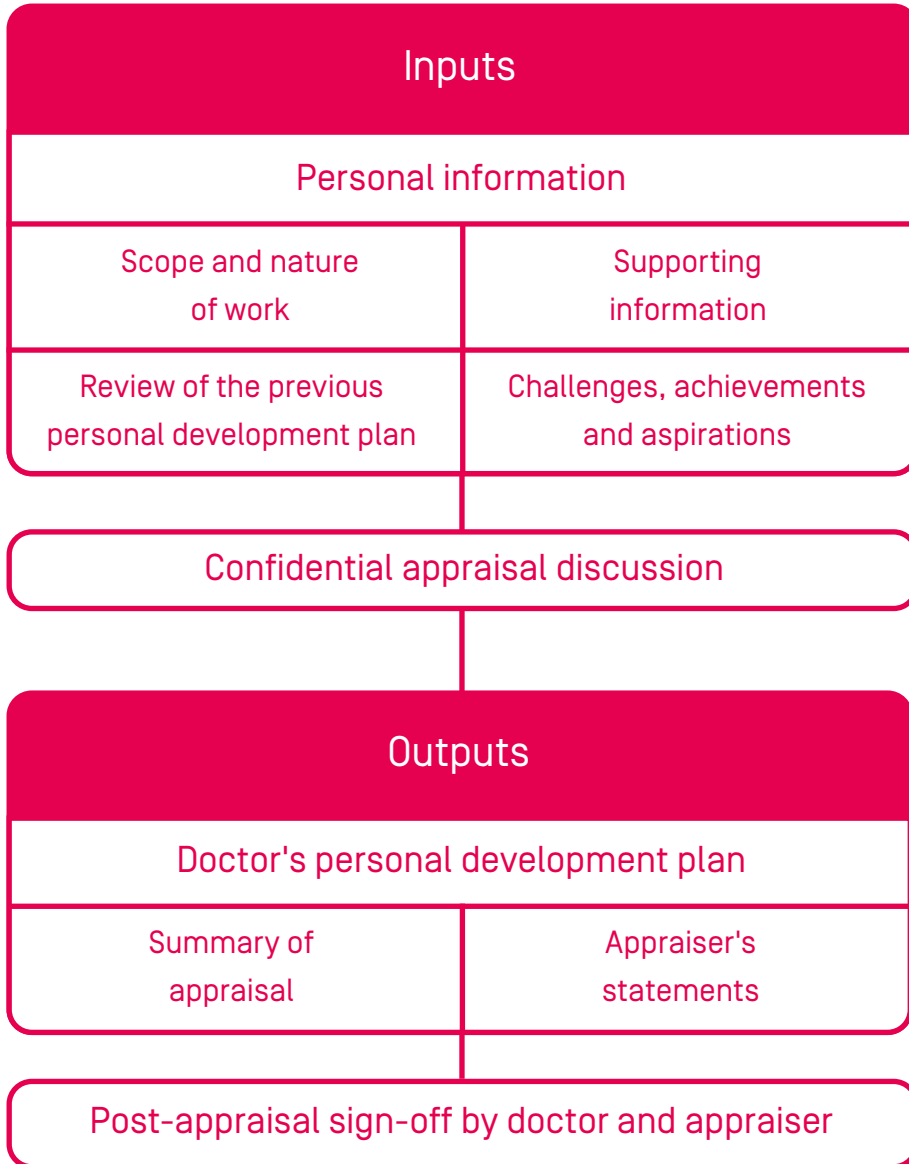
Inputs

Personal information

Scope and nature of work

Supporting information

Review of the previous personal development plan

Challenges, achievements and aspirations

Confidential appraisal discussion

Outputs

Doctor's personal development plan

Summary of appraisal

Appraiser's statements

Post-appraisal sign-off by doctor and appraiser